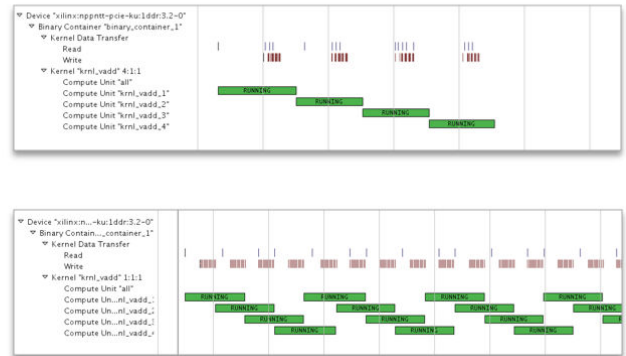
Device "xilinx:nppntt-pcie-ku:1ddr:3.2-0"
Binary Container "binary_container_1"
Kernel Data Transfer
Read
Write
Kernel "krnl_vadd" 4:1:1
Compute Unit "all"
Compute Unit "krnl_vadd_1"
Compute Unit "krnl_vadd_2"
Compute Unit "krnl_vadd_3"
Compute Unit "krnl_vadd_4"
RUNNING
RUNNING
RUNNING
RUNNING

Device "xilinx:n...-ku:1ddr:3.2-0"
Binary Contain..._container_1"
Kernel Data Transfer
Read
Write
Kernel "krnl_vadd" 1:1:1
Compute Unit "all"
Compute Un...nl_vadd_1
Compute Un...nl_vadd_2
Compute Un...nl_vadd_3
Compute Un...nl_vadd_4
RUNNING
RUNNING
RUNNING
RUNNING
RUNNING
RUNNING
RUNNING
RUNNING
RUNNING
RUNNING
RUNNING
RUNNING
RUNNING
RUNNING
RUNNING
RUNNING